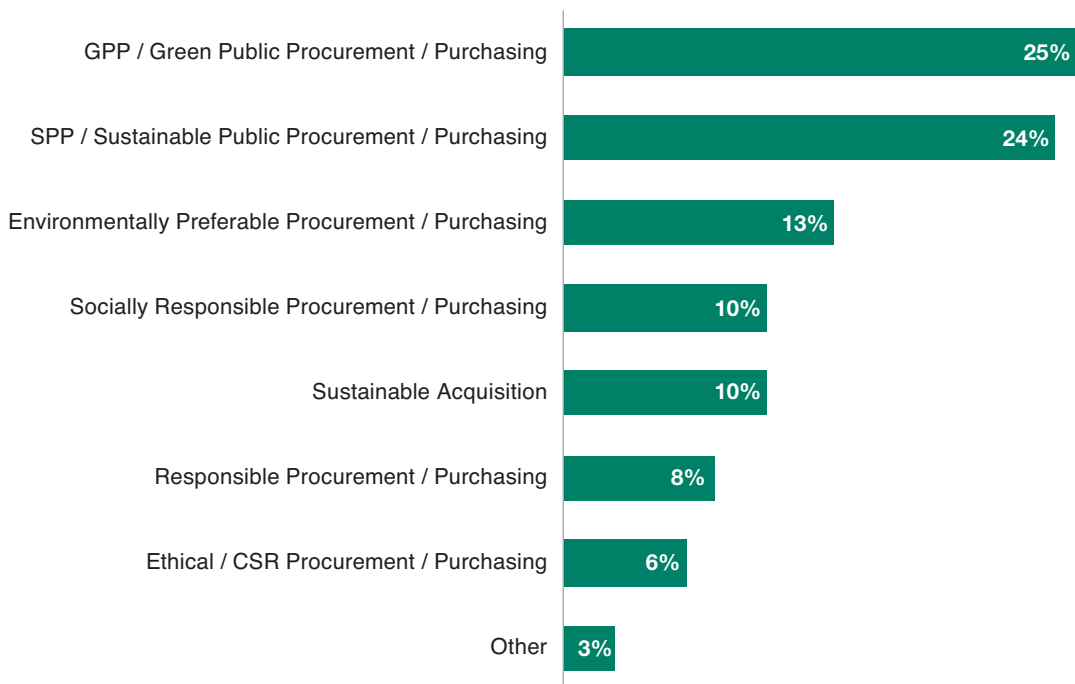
GPP / Green Public Procurement / Purchasing 25%

SPP / Sustainable Public Procurement / Purchasing 24%

Environmentally Preferable Procurement / Purchasing 13%

Socially Responsible Procurement / Purchasing 10%

Sustainable Acquisition 10%

Responsible Procurement / Purchasing 8%

Ethical / CSR Procurement / Purchasing 6%

Other 3%